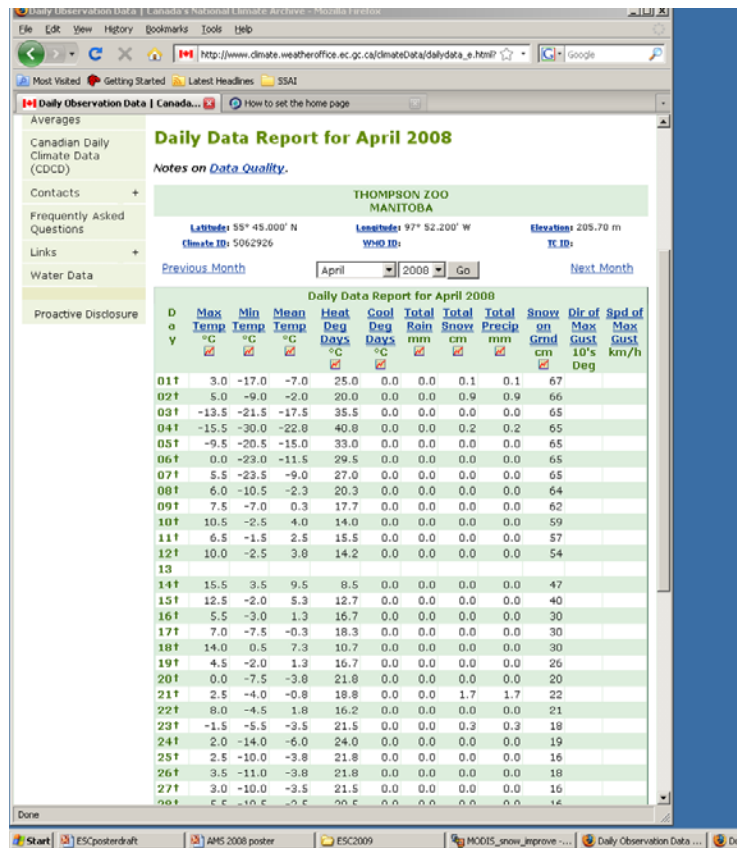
Daily Observation Data | Canada's National Climate Archive - Mozilla Firefox
File Edit View History Bookmarks Tools Help
http://www.climate.weatheroffice.ec.gc.ca/climateData/dailydata_e.html?
Google
Most Visited Getting Started Latest Headlines SSAI
Daily Observation Data | Canada...
How to set the home page

Averages
Canadian Daily Climate Data (CDCD)
Contacts +
Frequently Asked Questions
Links +
Water Data
Proactive Disclosure

Daily Data Report for April 2008

Notes on Data Quality.

THOMPSON ZOO
MANITOBA

Latitude: 55° 45.000' N Longitude: 97° 52.200' W Elevation: 205.70 m
Climate ID: 5062926 WMO ID: TC ID:

Previous Month April 2008 Go Next Month

Daily Data Report for April 2008

| Day | Max Temp °C | Min Temp °C | Mean Temp °C | Heat Deg Days °C | Cool Deg Days °C | Total Rain mm | Total Snow cm | Total Precip mm | Snow on Grnd cm | Dir of Max Gust 10's Deg | Spd of Max Gust km/h |
|---|---|---|---|---|---|---|---|---|---|---|---|
| 01† | 3.0 | -17.0 | -7.0 | 25.0 | 0.0 | 0.0 | 0.1 | 0.1 | 67 | | |
| 02† | 5.0 | -9.0 | -2.0 | 20.0 | 0.0 | 0.0 | 0.9 | 0.9 | 66 | | |
| 03† | -13.5 | -21.5 | -17.5 | 35.5 | 0.0 | 0.0 | 0.0 | 0.0 | 65 | | |
| 04† | -15.5 | -30.0 | -22.8 | 40.8 | 0.0 | 0.0 | 0.2 | 0.2 | 65 | | |
| 05† | -9.5 | -20.5 | -15.0 | 33.0 | 0.0 | 0.0 | 0.0 | 0.0 | 65 | | |
| 06† | 0.0 | -23.0 | -11.5 | 29.5 | 0.0 | 0.0 | 0.0 | 0.0 | 65 | | |
| 07† | 5.5 | -23.5 | -9.0 | 27.0 | 0.0 | 0.0 | 0.0 | 0.0 | 65 | | |
| 08† | 6.0 | -10.5 | -2.3 | 20.3 | 0.0 | 0.0 | 0.0 | 0.0 | 64 | | |
| 09† | 7.5 | -7.0 | 0.3 | 17.7 | 0.0 | 0.0 | 0.0 | 0.0 | 62 | | |
| 10† | 10.5 | -2.5 | 4.0 | 14.0 | 0.0 | 0.0 | 0.0 | 0.0 | 59 | | |
| 11† | 6.5 | -1.5 | 2.5 | 15.5 | 0.0 | 0.0 | 0.0 | 0.0 | 57 | | |
| 12† | 10.0 | -2.5 | 3.8 | 14.2 | 0.0 | 0.0 | 0.0 | 0.0 | 54 | | |
| 13 | | | | | | | | | | | |
| 14† | 15.5 | 3.5 | 9.5 | 8.5 | 0.0 | 0.0 | 0.0 | 0.0 | 47 | | |
| 15† | 12.5 | -2.0 | 5.3 | 12.7 | 0.0 | 0.0 | 0.0 | 0.0 | 40 | | |
| 16† | 5.5 | -3.0 | 1.3 | 16.7 | 0.0 | 0.0 | 0.0 | 0.0 | 30 | | |
| 17† | 7.0 | -7.5 | -0.3 | 18.3 | 0.0 | 0.0 | 0.0 | 0.0 | 30 | | |
| 18† | 14.0 | 0.5 | 7.3 | 10.7 | 0.0 | 0.0 | 0.0 | 0.0 | 30 | | |
| 19† | 4.5 | -2.0 | 1.3 | 16.7 | 0.0 | 0.0 | 0.0 | 0.0 | 26 | | |
| 20† | 0.0 | -7.5 | -3.8 | 21.8 | 0.0 | 0.0 | 0.0 | 0.0 | 20 | | |
| 21† | 2.5 | -4.0 | -0.8 | 18.8 | 0.0 | 0.0 | 1.7 | 1.7 | 22 | | |
| 22† | 8.0 | -4.5 | 1.8 | 16.2 | 0.0 | 0.0 | 0.0 | 0.0 | 21 | | |
| 23† | -1.5 | -5.5 | -3.5 | 21.5 | 0.0 | 0.0 | 0.3 | 0.3 | 18 | | |
| 24† | 2.0 | -14.0 | -6.0 | 24.0 | 0.0 | 0.0 | 0.0 | 0.0 | 19 | | |
| 25† | 2.5 | -10.0 | -3.8 | 21.8 | 0.0 | 0.0 | 0.0 | 0.0 | 16 | | |
| 26† | 3.5 | -11.0 | -3.8 | 21.8 | 0.0 | 0.0 | 0.0 | 0.0 | 18 | | |
| 27† | 3.0 | -10.0 | -3.5 | 21.5 | 0.0 | 0.0 | 0.0 | 0.0 | 16 | | |
| 28† | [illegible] | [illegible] | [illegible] | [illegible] | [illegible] | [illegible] | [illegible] | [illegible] | 16 | | |

Done
Start ESCposterdraft AMS 2008 poster ESC2009 MODIS_snow_improve -... Daily Observation Data ...